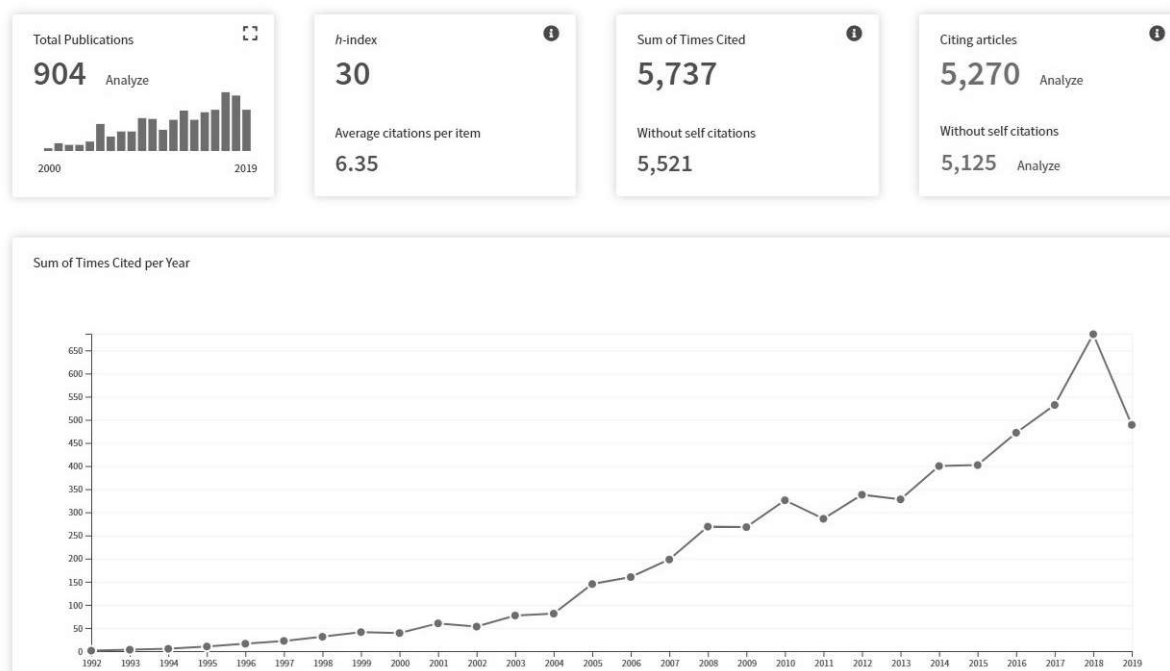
Total Publications
904 Analyze
2000
2019

h-index
30
Average citations per item
6.35

Sum of Times Cited
5,737
Without self citations
5,521

Citing articles
5,270 Analyze
Without self citations
5,125 Analyze

Sum of Times Cited per Year

650
600
550
500
450
400
350
300
250
200
150
100
50
0

1992 1993 1994 1995 1996 1997 1998 1999 2000 2001 2002 2003 2004 2005 2006 2007 2008 2009 2010 2011 2012 2013 2014 2015 2016 2017 2018 2019